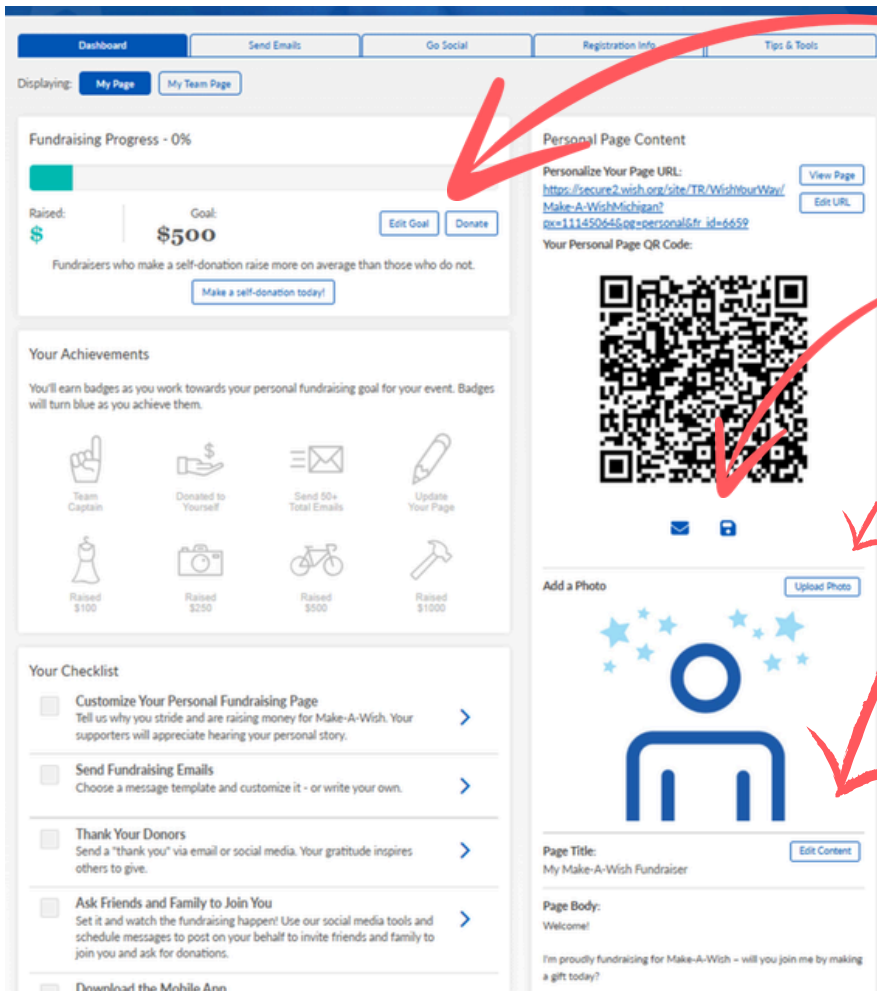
Dashboard | Send Emails | Go Social | Registration Info | Tips & Tools

Displaying: My Page | My Team Page

Fundraising Progress - 0%

Raised: $
Goal: $500
Edit Goal | Donate

Fundraisers who make a self-donation raise more on average than those who do not.

Make a self-donation today!

Your Achievements

You'll earn badges as you work towards your personal fundraising goal for your event. Badges will turn blue as you achieve them.

Team Captain
Donated to Yourself
Send 50+ Total Emails
Update Your Page
Raised $100
Raised $250
Raised $500
Raised $1000

Your Checklist

Customize Your Personal Fundraising Page
Tell us why you stride and are raising money for Make-A-Wish. Your supporters will appreciate hearing your personal story.

Send Fundraising Emails
Choose a message template and customize it - or write your own.

Thank Your Donors
Send a "thank you" via email or social media. Your gratitude inspires others to give.

Ask Friends and Family to Join You
Set it and watch the fundraising happen! Use our social media tools and schedule messages to post on your behalf to invite friends and family to join you and ask for donations.

Download the Mobile App

Personal Page Content

Personalize Your Page URL:
https://secure2.wish.org/site/TR/WishYourWay/Make-A-WishMichigan?px=11145064&pg=personal&fr_id=6659
View Page
Edit URL

Your Personal Page QR Code:

Add a Photo
Upload Photo

Page Title:
My Make-A-Wish Fundraiser
Edit Content

Page Body:
Welcome!

I'm proudly fundraising for Make-A-Wish – will you join me by making a gift today?